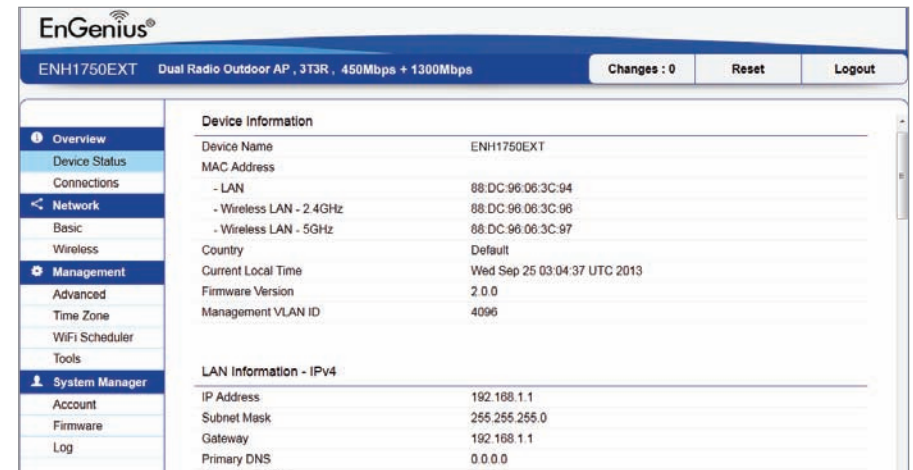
EnGenius®

ENH1750EXT Dual Radio Outdoor AP , 3T3R , 450Mbps + 1300Mbps

Changes : 0 Reset Logout

Overview
Device Status
Connections
Network
Basic
Wireless
Management
Advanced
Time Zone
WiFi Scheduler
Tools
System Manager
Account
Firmware
Log

Device Information

| | |
|---|---|
| Device Name | ENH1750EXT |
| MAC Address | |
| - LAN | 88:DC:96:06:3C:94 |
| - Wireless LAN - 2.4GHz | 88:DC:96:06:3C:96 |
| - Wireless LAN - 5GHz | 88:DC:96:06:3C:97 |
| Country | Default |
| Current Local Time | Wed Sep 25 03:04:37 UTC 2013 |
| Firmware Version | 2.0.0 |
| Management VLAN ID | 4096 |

LAN Information - IPv4

| | |
|---|---|
| IP Address | 192.168.1.1 |
| Subnet Mask | 255.255.255.0 |
| Gateway | 192.168.1.1 |
| Primary DNS | 0.0.0.0 |